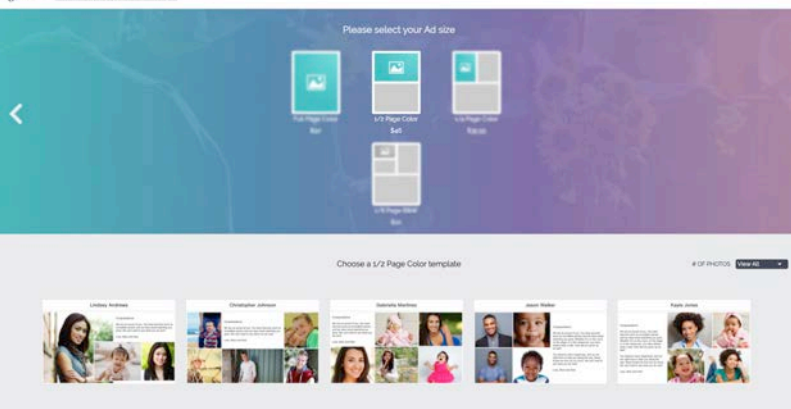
Please select your Ad size

Full Page Color

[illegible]

1/2 Page Color

$41

1/4 Page Color

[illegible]

1/4 Page B&W

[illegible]

Choose a 1/2 Page Color template

# OF PHOTOS View All

Lindsey Andrews

Christopher Johnson

Gabriella Martinez

Jason Walker

Kayla Jones